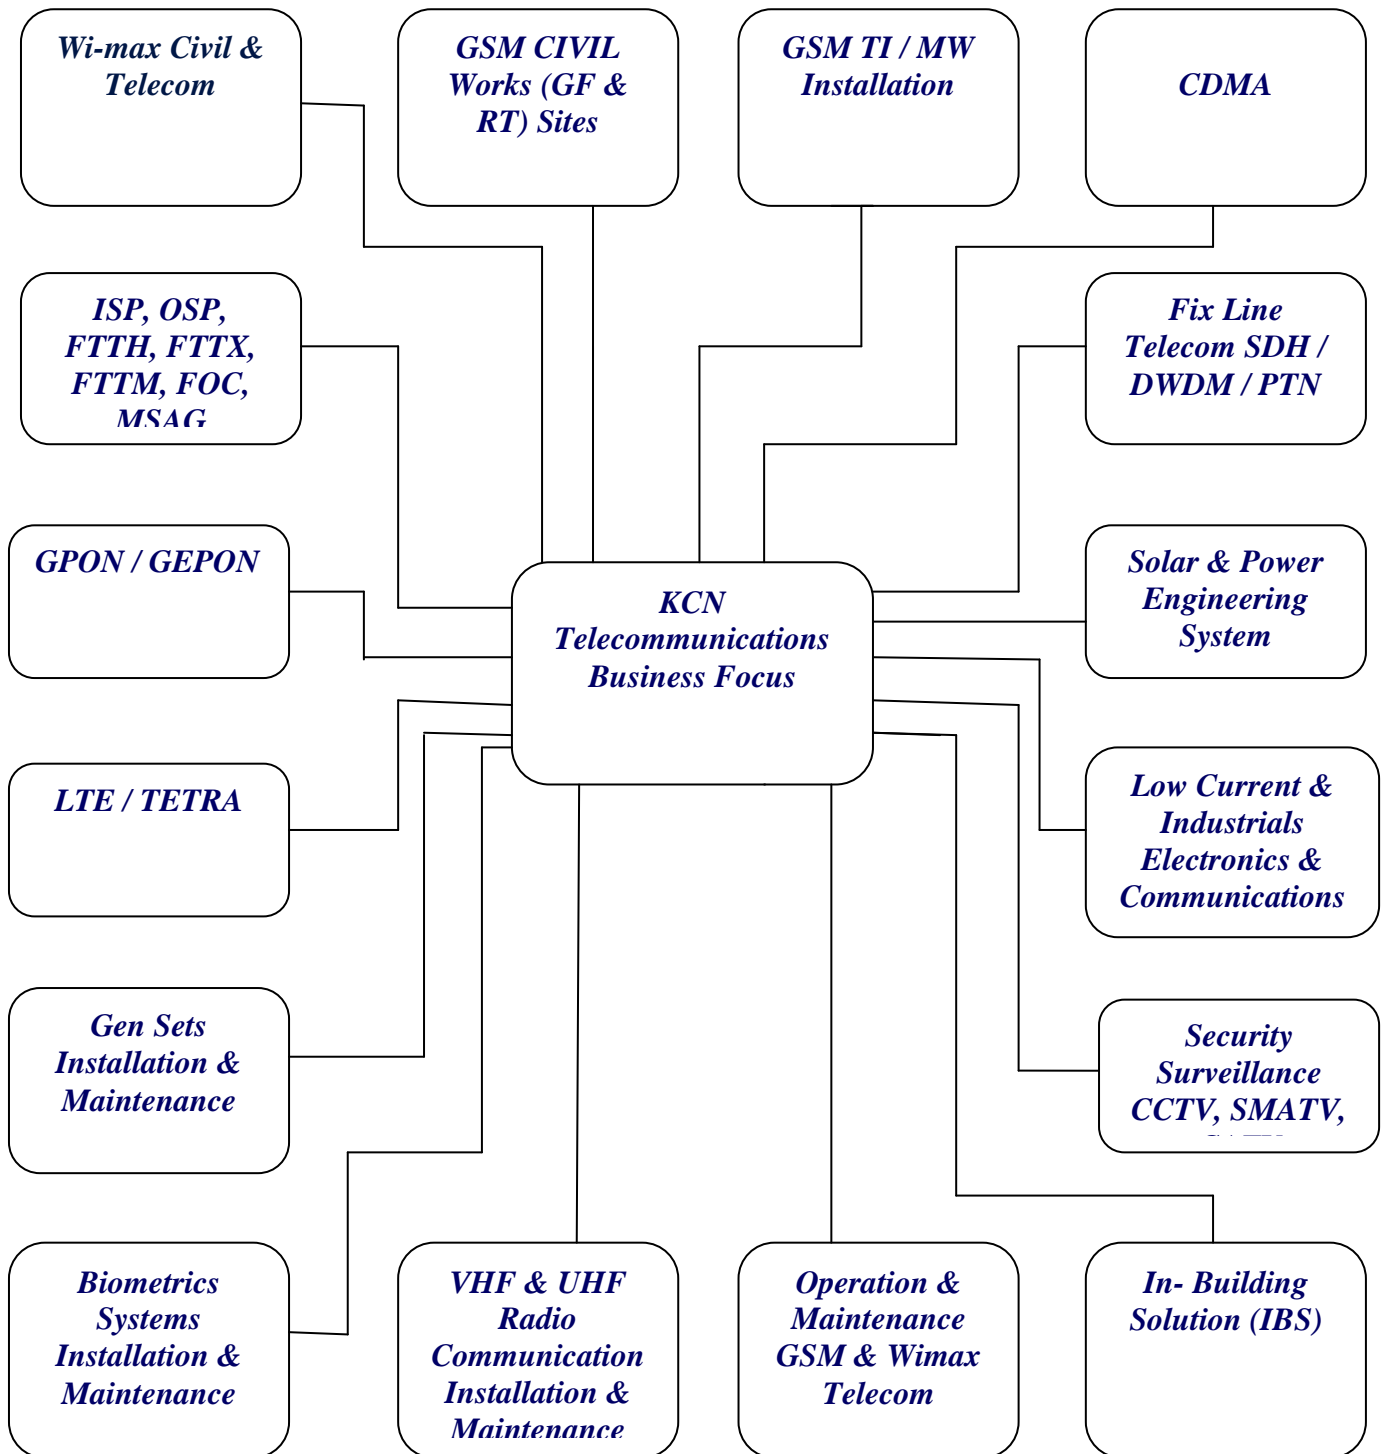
Wi-max Civil & Telecom

GSM CIVIL Works (GF & RT) Sites

GSM TI / MW Installation

CDMA

ISP, OSP, FTTH, FTTX, FTTM, FOC, MSAG

Fix Line Telecom SDH / DWDM / PTN

GPON / GEPON

KCN Telecommunications Business Focus

Solar & Power Engineering System

LTE / TETRA

Low Current & Industrials Electronics & Communications

Gen Sets Installation & Maintenance

Security Surveillance CCTV, SMATV, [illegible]

Biometrics Systems Installation & Maintenance

VHF & UHF Radio Communication Installation & Maintenance

Operation & Maintenance GSM & Wimax Telecom

In- Building Solution (IBS)